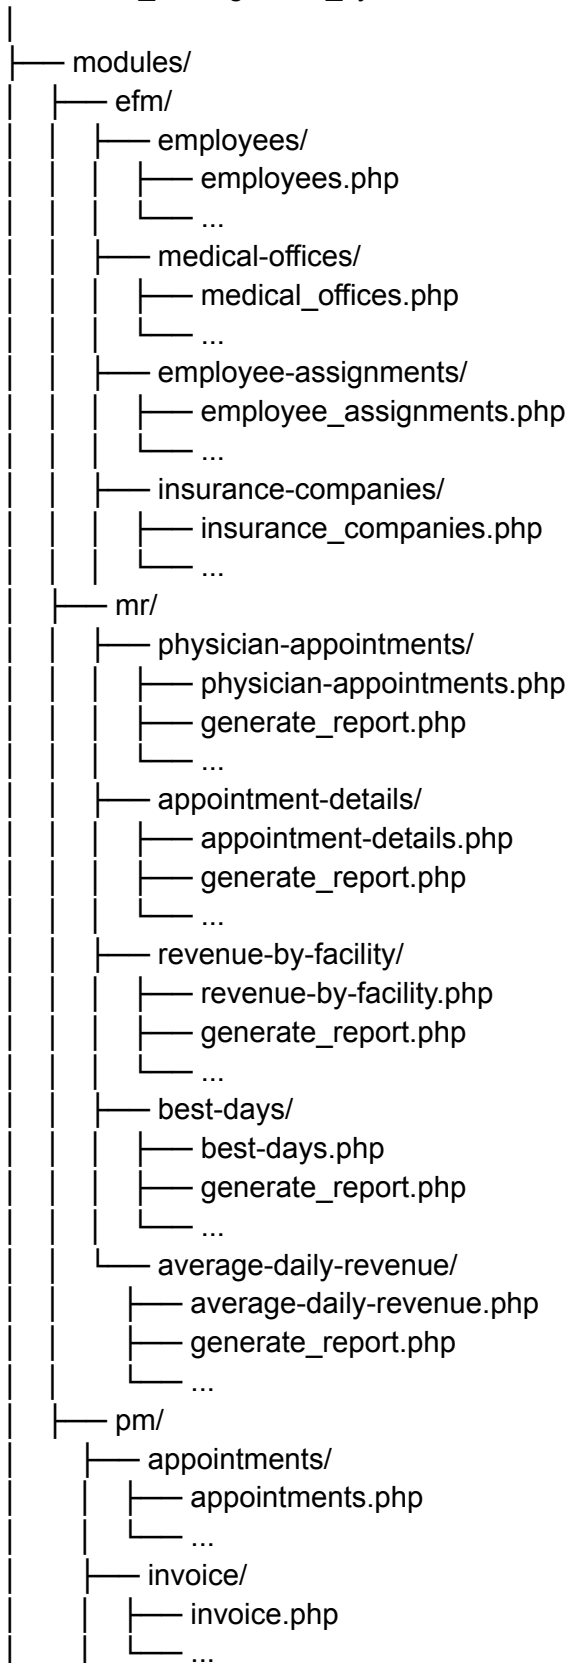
├── modules/
│ ├── efm/
│ │ ├── employees/
│ │ │ ├── employees.php
│ │ │ └── ...
│ │ ├── medical-offices/
│ │ │ ├── medical_offices.php
│ │ │ └── ...
│ │ ├── employee-assignments/
│ │ │ ├── employee_assignments.php
│ │ │ └── ...
│ │ ├── insurance-companies/
│ │ │ ├── insurance_companies.php
│ │ │ └── ...
│ ├── mr/
│ │ ├── physician-appointments/
│ │ │ ├── physician-appointments.php
│ │ │ ├── generate_report.php
│ │ │ └── ...
│ │ ├── appointment-details/
│ │ │ ├── appointment-details.php
│ │ │ ├── generate_report.php
│ │ │ └── ...
│ │ ├── revenue-by-facility/
│ │ │ ├── revenue-by-facility.php
│ │ │ ├── generate_report.php
│ │ │ └── ...
│ │ ├── best-days/
│ │ │ ├── best-days.php
│ │ │ ├── generate_report.php
│ │ │ └── ...
│ │ └── average-daily-revenue/
│ │ ├── average-daily-revenue.php
│ │ ├── generate_report.php
│ │ └── ...
│ ├── pm/
│ │ ├── appointments/
│ │ │ ├── appointments.php
│ │ │ └── ...
│ │ ├── invoice/
│ │ │ ├── invoice.php
│ │ │ └── ...